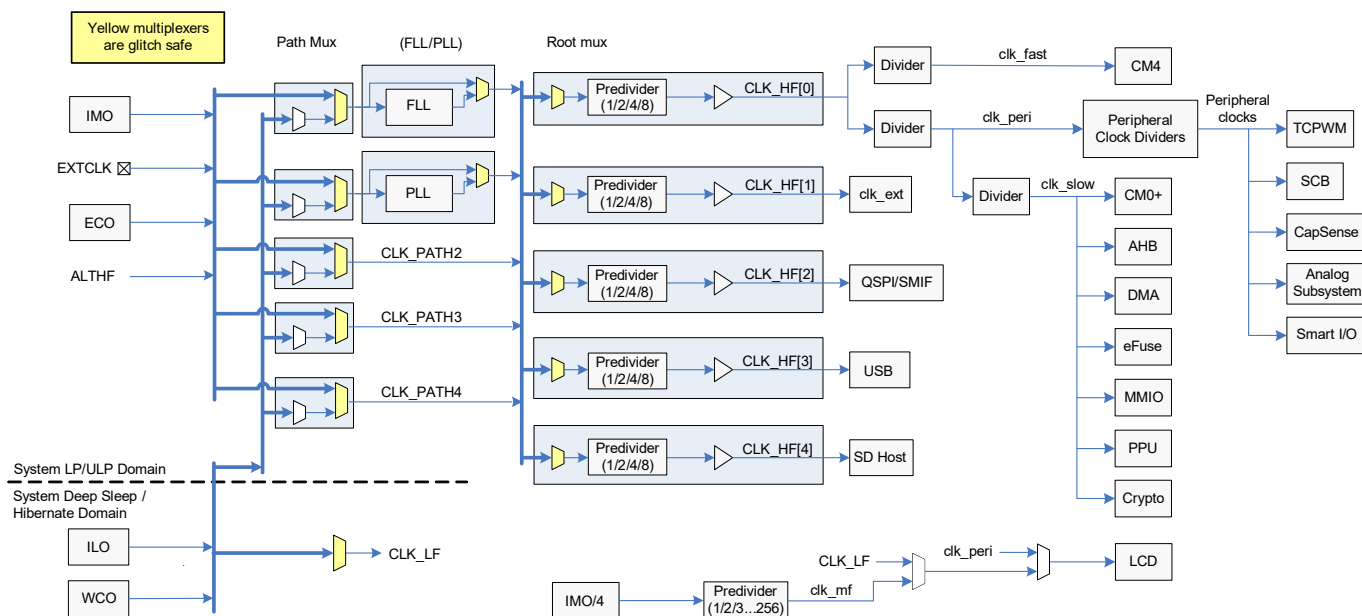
Yellow multiplexers are glitch safe

Path Mux

(FLL/PLL)

Root mux

IMO

EXTCLK

ECO

ALTHF

FLL

PLL

CLK_PATH2

CLK_PATH3

CLK_PATH4

Predivider (1/2/4/8)

CLK_HF[0]

Predivider (1/2/4/8)

CLK_HF[1]

Predivider (1/2/4/8)

CLK_HF[2]

Predivider (1/2/4/8)

CLK_HF[3]

Predivider (1/2/4/8)

CLK_HF[4]

Divider

clk_fast

CM4

Divider

clk_peri

Peripheral Clock Dividers

Peripheral clocks

TCPWM

SCB

CapSense

Analog Subsystem

Smart I/O

Divider

clk_slow

CM0+

AHB

DMA

eFuse

MMIO

PPU

Crypto

clk_ext

QSPI/SMIF

USB

SD Host

System LP/ULP Domain

System Deep Sleep / Hibernate Domain

ILO

WCO

CLK_LF

CLK_LF

clk_peri

LCD

IMO/4

Predivider (1/2/3...256)

clk_mf